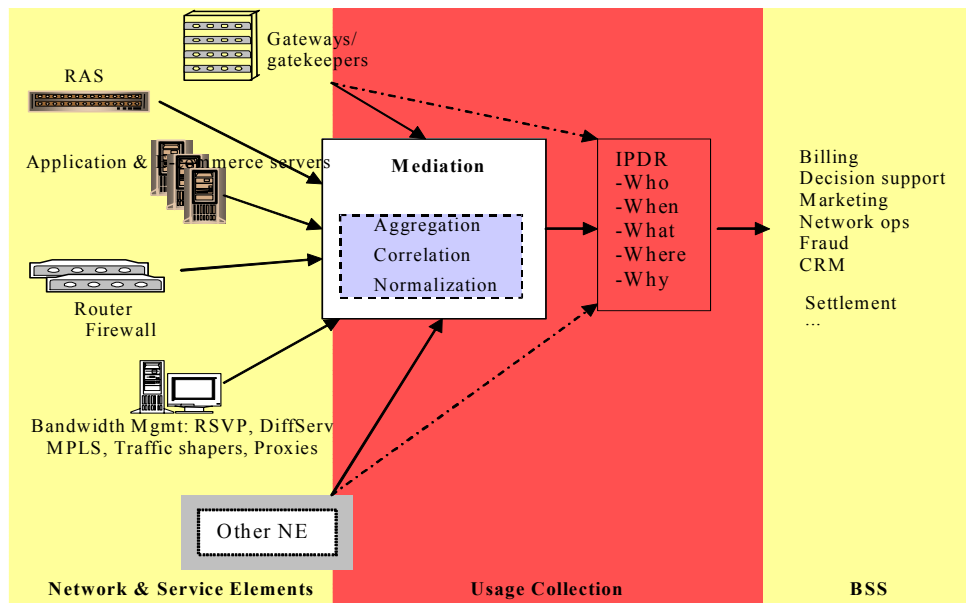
Gateways/ gatekeepers

RAS

Application & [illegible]mmerce servers

Mediation

Aggregation
Correlation
Normalization

IPDR
-Who
-When
-What
-Where
-Why

Billing
Decision support
Marketing
Network ops
Fraud
CRM

Settlement
...

Router
Firewall

Bandwidth Mgmt: RSVP, DiffServ
MPLS, Traffic shapers, Proxies

Other NE

Network & Service Elements

Usage Collection

BSS